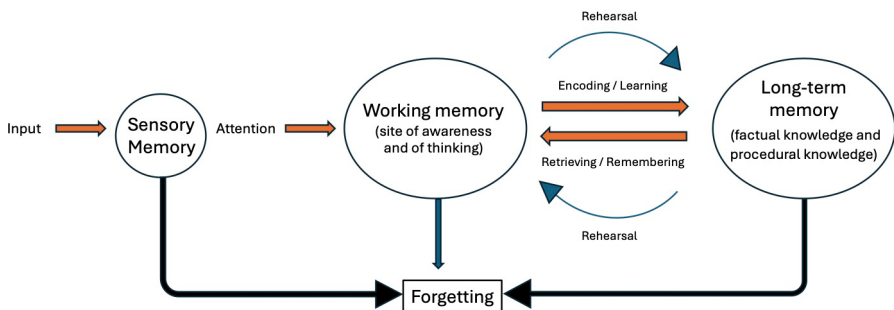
Rehearsal

Encoding / Learning

Input

Sensory Memory

Attention

Working memory
(site of awareness and of thinking)

Long-term memory
(factual knowledge and procedural knowledge)

Retrieving / Remembering

Rehearsal

Forgetting